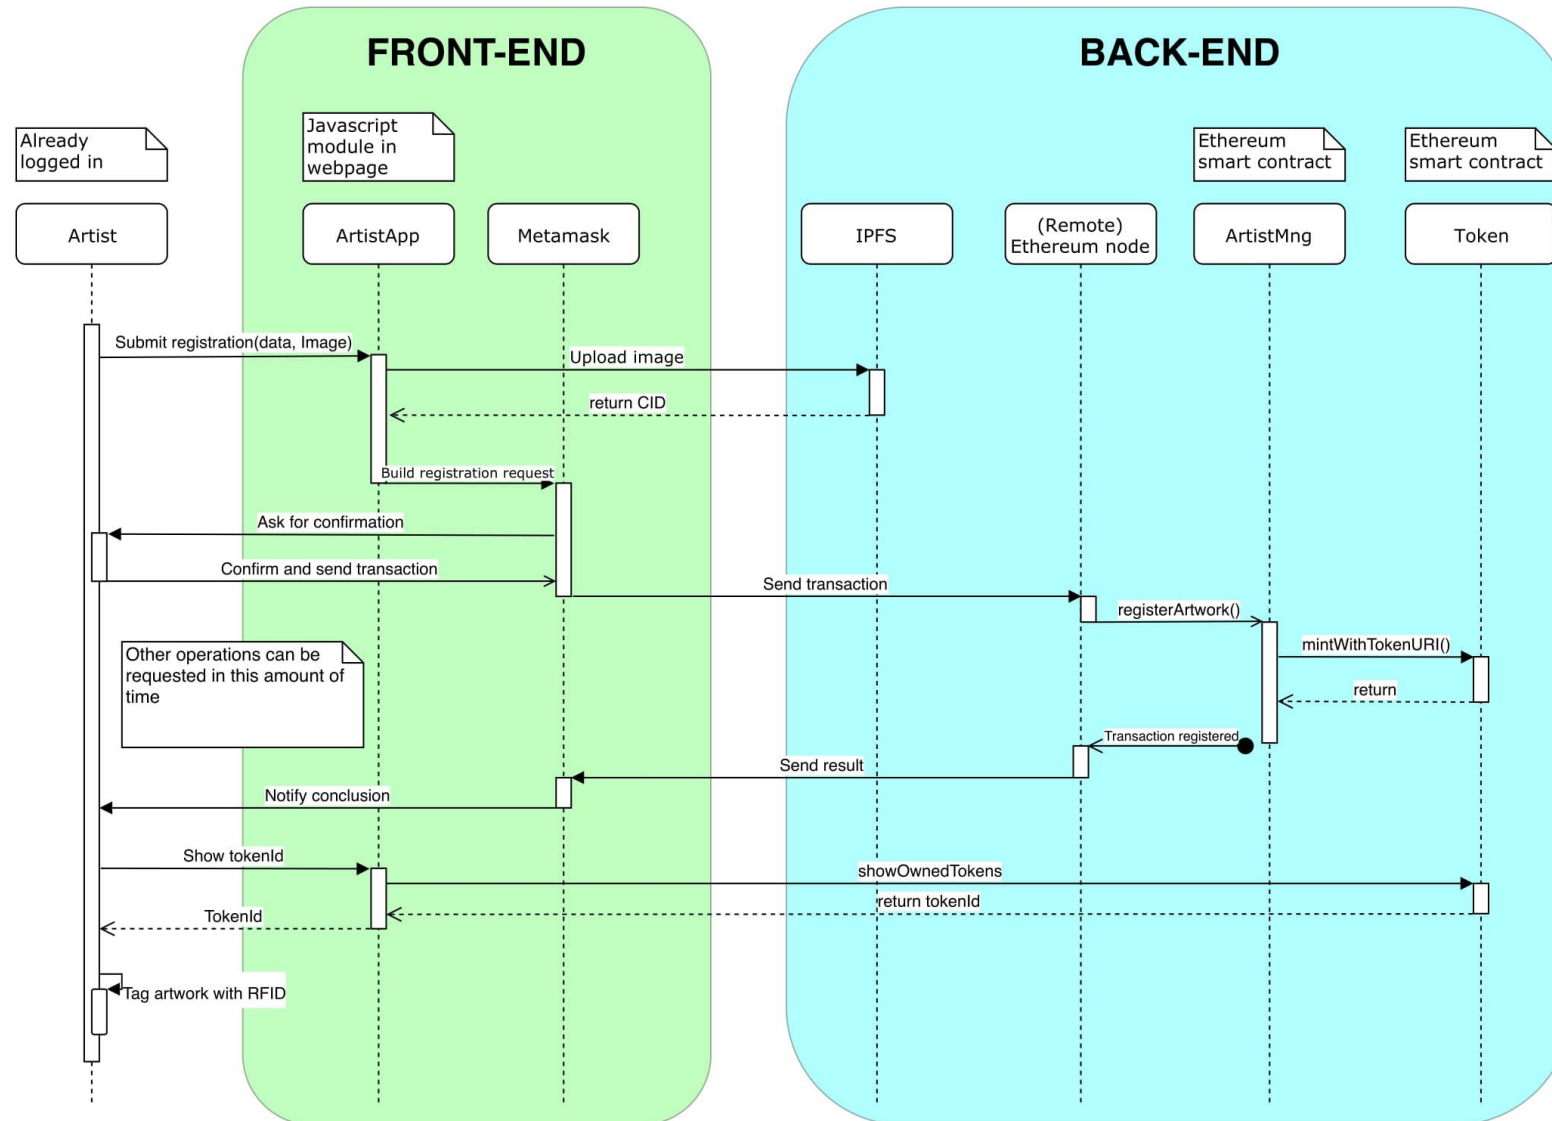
FRONT-END

BACK-END

Already logged in

Javascript module in webpage

Ethereum smart contract

Ethereum smart contract

Artist

ArtistApp

Metamask

IPFS

(Remote) Ethereum node

ArtistMng

Token

Submit registration(data, Image)

Upload image

return CID

Build registration request

Ask for confirmation

Confirm and send transaction

Send transaction

registerArtwork()

mintWithTokenURI()

return

Other operations can be requested in this amount of time

Transaction registered

Send result

Notify conclusion

Show tokenId

showOwnedTokens

return tokenId

TokenId

Tag artwork with RFID